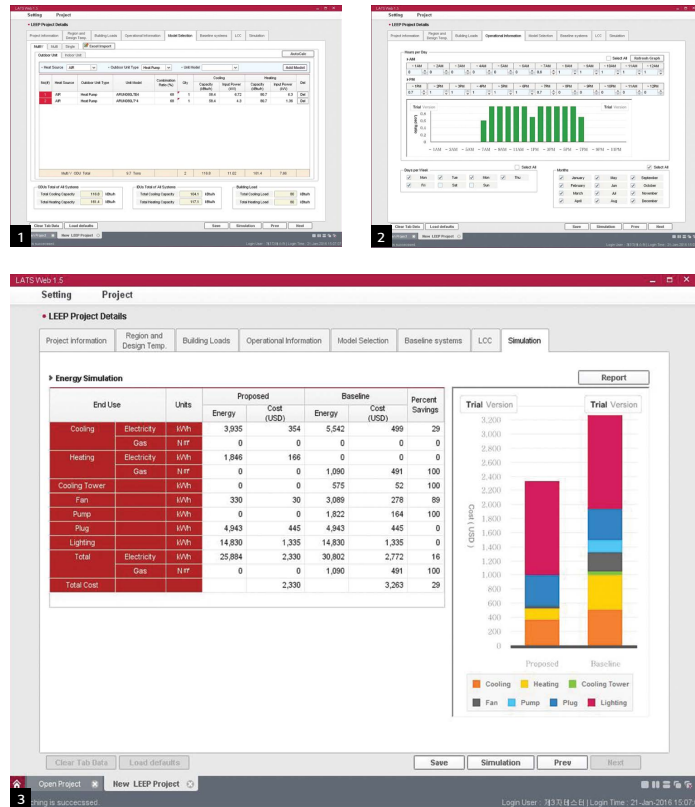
1

2

LATS Web 1.5

Setting Project

• LEEP Project Details

Project information | Region and Design Temp. | Building Loads | Operational Information | Model Selection | Baseline systems | LCC | Simulation

▶ Energy Simulation

Report

| End Use | | Units | Proposed Energy | Proposed Cost (USD) | Baseline Energy | Baseline Cost (USD) | Percent Savings |
|---|---|---|---|---|---|---|---|
| Cooling | Electricity | kWh | 3,935 | 354 | 5,542 | 499 | 29 |
| | Gas | N㎥ | 0 | 0 | 0 | 0 | 0 |
| Heating | Electricity | kWh | 1,846 | 166 | 0 | 0 | 0 |
| | Gas | N㎥ | 0 | 0 | 1,090 | 491 | 100 |
| Cooling Tower | | kWh | 0 | 0 | 575 | 52 | 100 |
| Fan | | kWh | 330 | 30 | 3,089 | 278 | 89 |
| Pump | | kWh | 0 | 0 | 1,822 | 164 | 100 |
| Plug | | kWh | 4,943 | 445 | 4,943 | 445 | 0 |
| Lighting | | kWh | 14,830 | 1,335 | 14,830 | 1,335 | 0 |
| Total | Electricity | kWh | 25,884 | 2,330 | 30,802 | 2,772 | 16 |
| | Gas | N㎥ | 0 | 0 | 1,090 | 491 | 100 |
| Total Cost | | | | 2,330 | | 3,263 | 29 |

Trial Version Trial Version

Cost ( USD )

3,200 3,000 2,800 2,600 2,400 2,200 2,000 1,800 1,600 1,400 1,200 1,000 800 600 400 200 0

Proposed Baseline

Cooling Heating Cooling Tower Fan Pump Plug Lighting

Clear Tab Data Load defaults Save Simulation Prev Next

Open Project New LEEP Project

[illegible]ching is succeeded. Login User : 제3자테스터 | Login Time : 21-Jan-2016 15:07

3